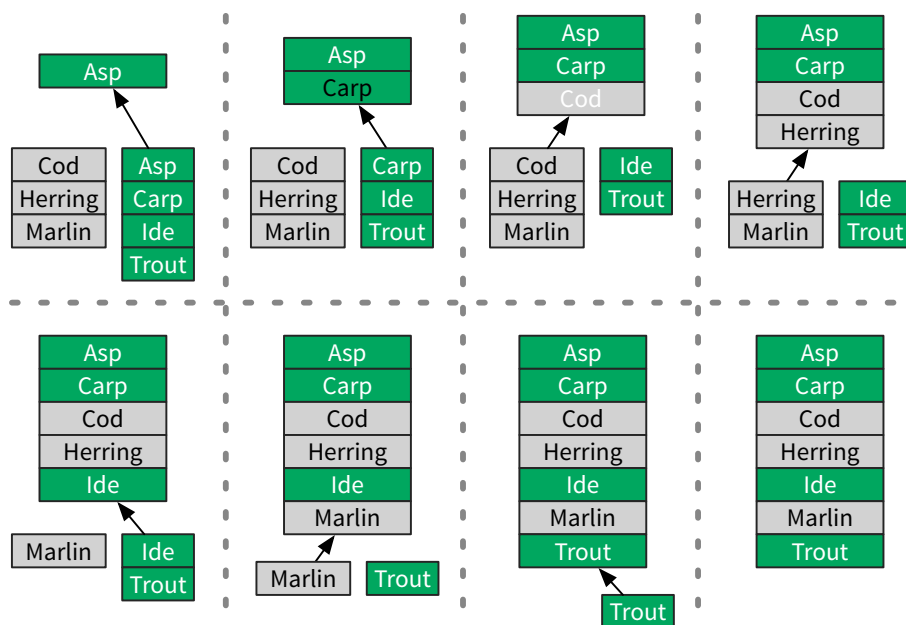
Asp

Cod
Herring
Marlin

Asp
Carp
Ide
Trout

Asp
Carp

Cod
Herring
Marlin

Carp
Ide
Trout

Asp
Carp
Cod

Cod
Herring
Marlin

Ide
Trout

Asp
Carp
Cod
Herring

Herring
Marlin

Ide
Trout

Asp
Carp
Cod
Herring
Ide

Marlin

Ide
Trout

Asp
Carp
Cod
Herring
Ide
Marlin

Marlin

Trout

Asp
Carp
Cod
Herring
Ide
Marlin
Trout

Trout

Asp
Carp
Cod
Herring
Ide
Marlin
Trout